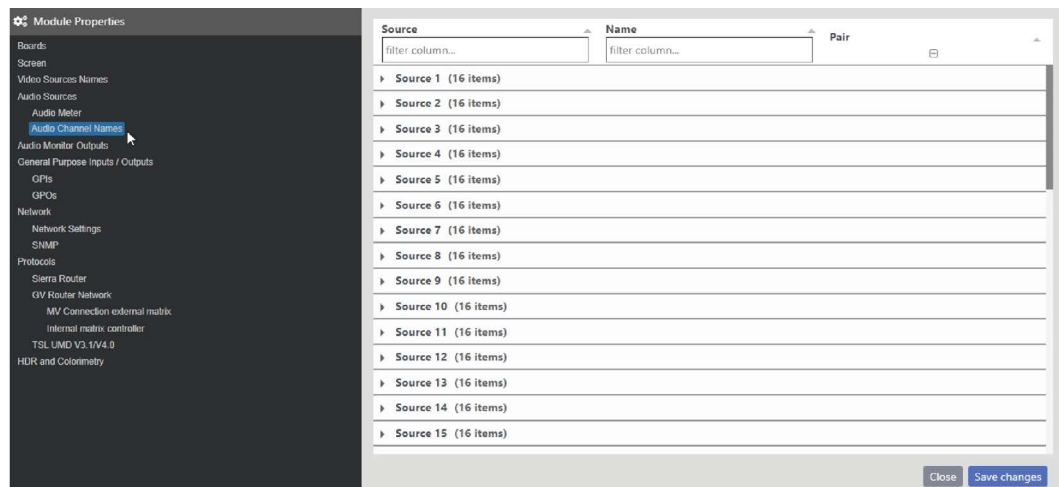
Module Properties

Boards
Screen
Video Sources Names
Audio Sources
Audio Meter
Audio Channel Names
Audio Monitor Outputs
General Purpose Inputs / Outputs
GPIs
GPOs
Network
Network Settings
SNMP
Protocols
Sierra Router
GV Router Network
MV Connection external matrix
Internal matrix controller
TSL UMD V3.1/V4.0
HDR and Colorimetry

| Source | Name | Pair |
|---|---|---|
| filter column... | filter column... | |

Source 1 (16 items)
Source 2 (16 items)
Source 3 (16 items)
Source 4 (16 items)
Source 5 (16 items)
Source 6 (16 items)
Source 7 (16 items)
Source 8 (16 items)
Source 9 (16 items)
Source 10 (16 items)
Source 11 (16 items)
Source 12 (16 items)
Source 13 (16 items)
Source 14 (16 items)
Source 15 (16 items)

Close Save changes